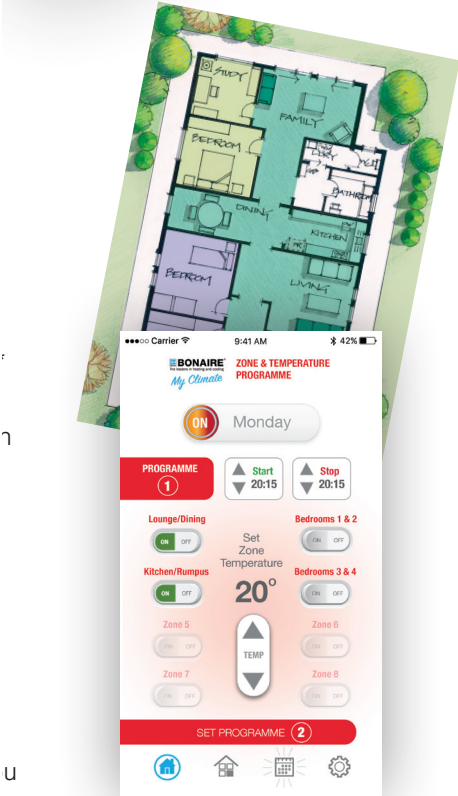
STUDY
FAMILY
BEDROOM
BATHROOM
DINING
KITCHEN
BEDROOM
LIVING

●●●○○ Carrier
9:41 AM
42%
BONAIRE
the leaders in heating and cooling
My Climate
ZONE & TEMPERATURE PROGRAMME

ON
Monday

PROGRAMME
1
Start
20:15
Stop
20:15

Lounge/Dining
ON OFF
Bedrooms 1 & 2
ON OFF
Set Zone Temperature
Kitchen/Rumpus
ON OFF
Bedrooms 3 & 4
ON OFF
20°
Zone 5
ON OFF
Zone 6
ON OFF
TEMP
Zone 7
ON OFF
Zone 8
ON OFF

SET PROGRAMME
2